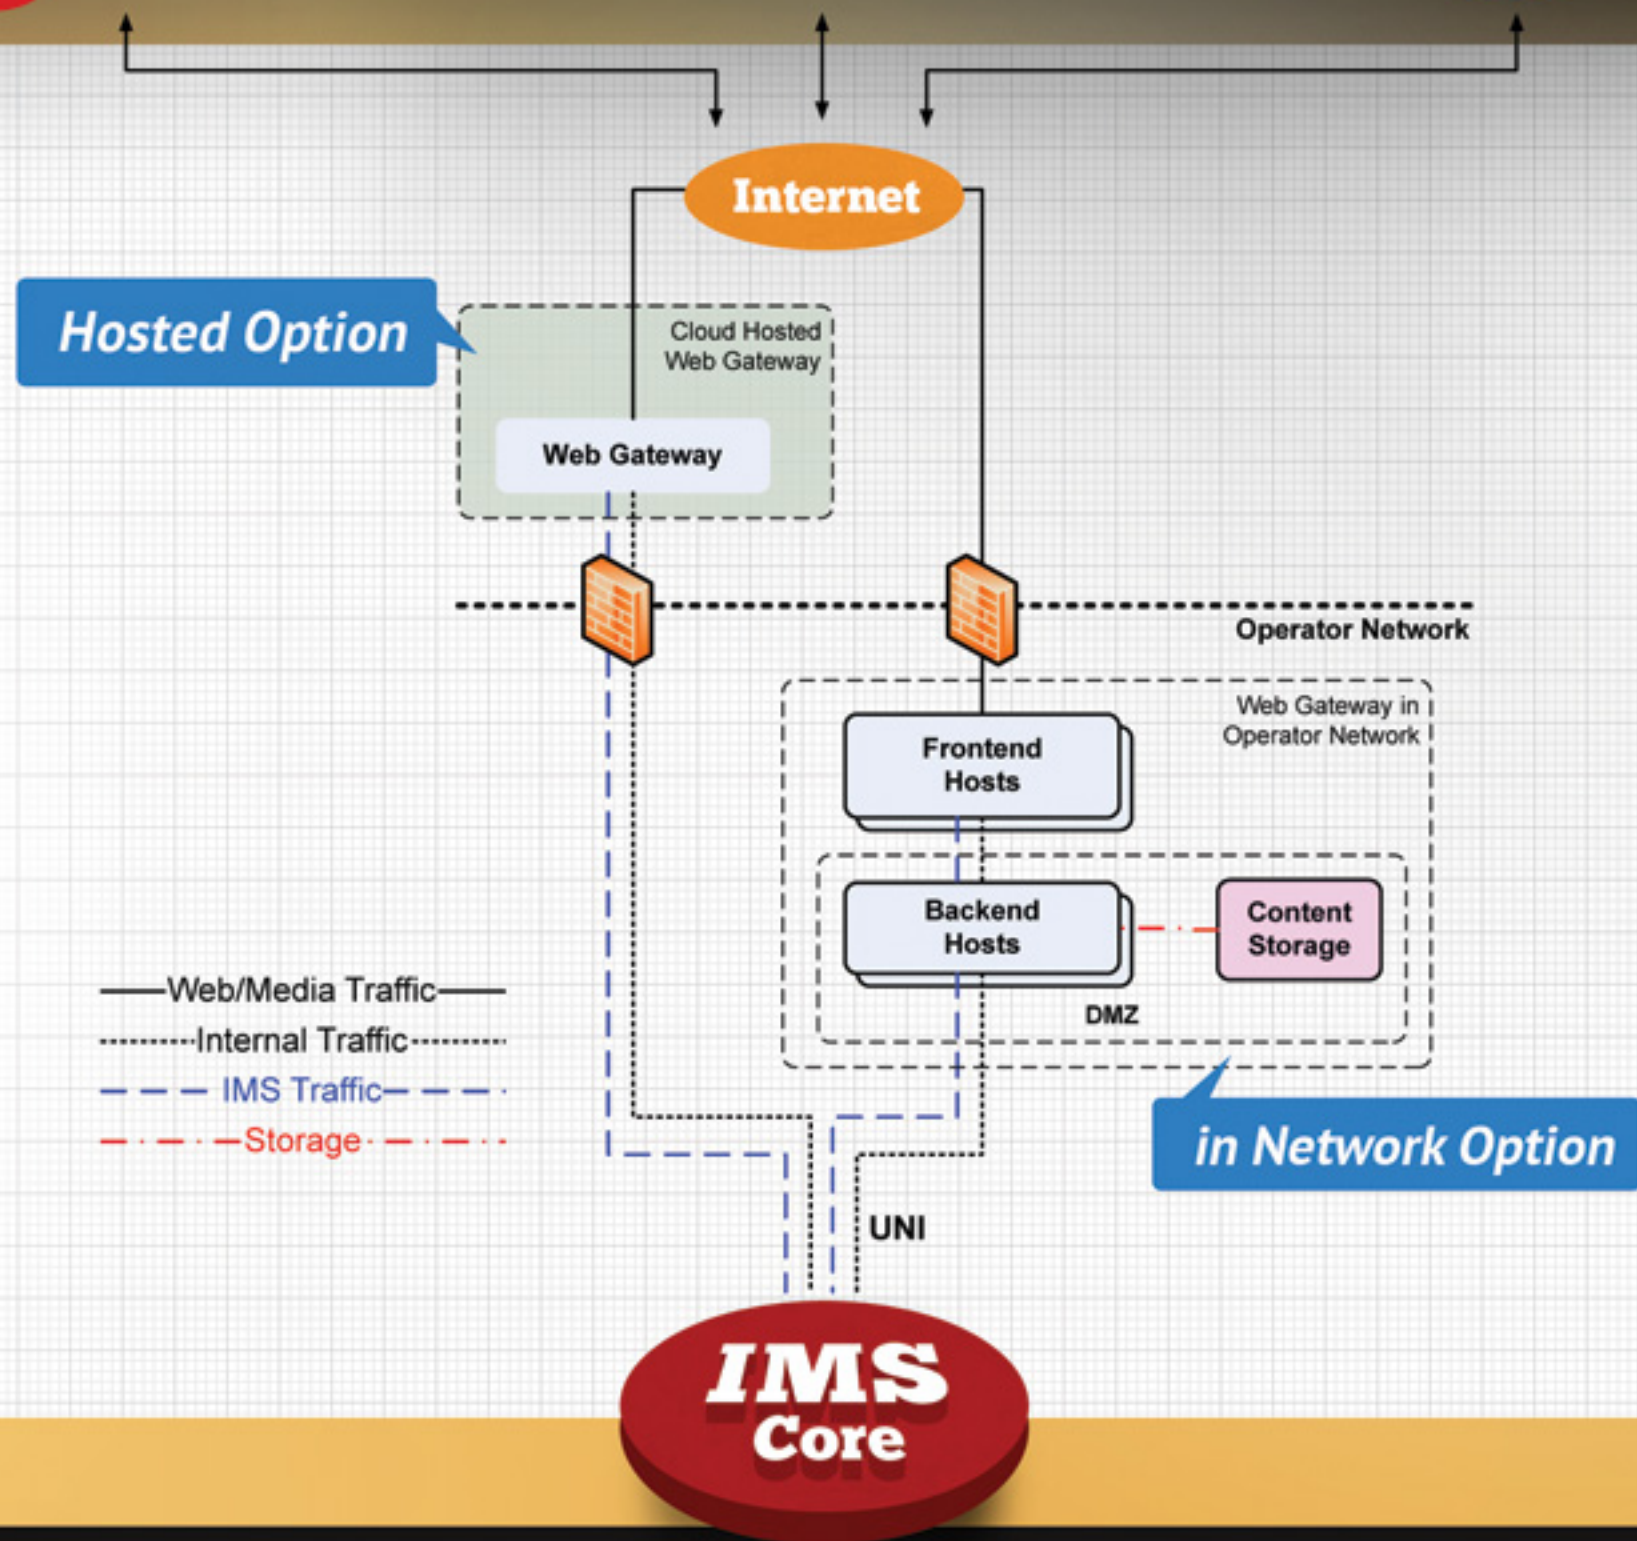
Internet

Hosted Option

Cloud Hosted Web Gateway

Web Gateway

Operator Network

Web Gateway in Operator Network

Frontend Hosts

Backend Hosts

Content Storage

DMZ

Web/Media Traffic
Internal Traffic
IMS Traffic
Storage

in Network Option

UNI

IMS Core